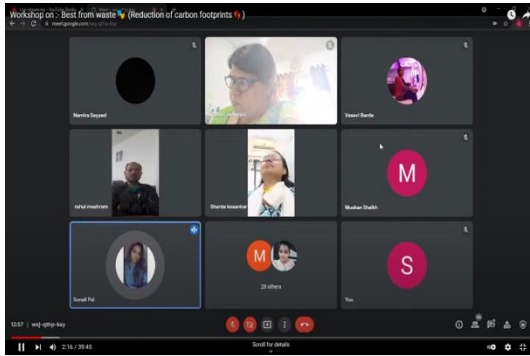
Workshop on :- Best from waste (Reduction of carbon footprints )

meet.google.com/wsj-qthp-kzy

Namira Sayyed

Vasavi Bante

rahul meshram

Sharda kosankar

Muskan Shaikh

M

Sonali Pal

M

28 others

S

You

12:57 | wsj-qthp-kzy

2:16 / 39:45

Scroll for details